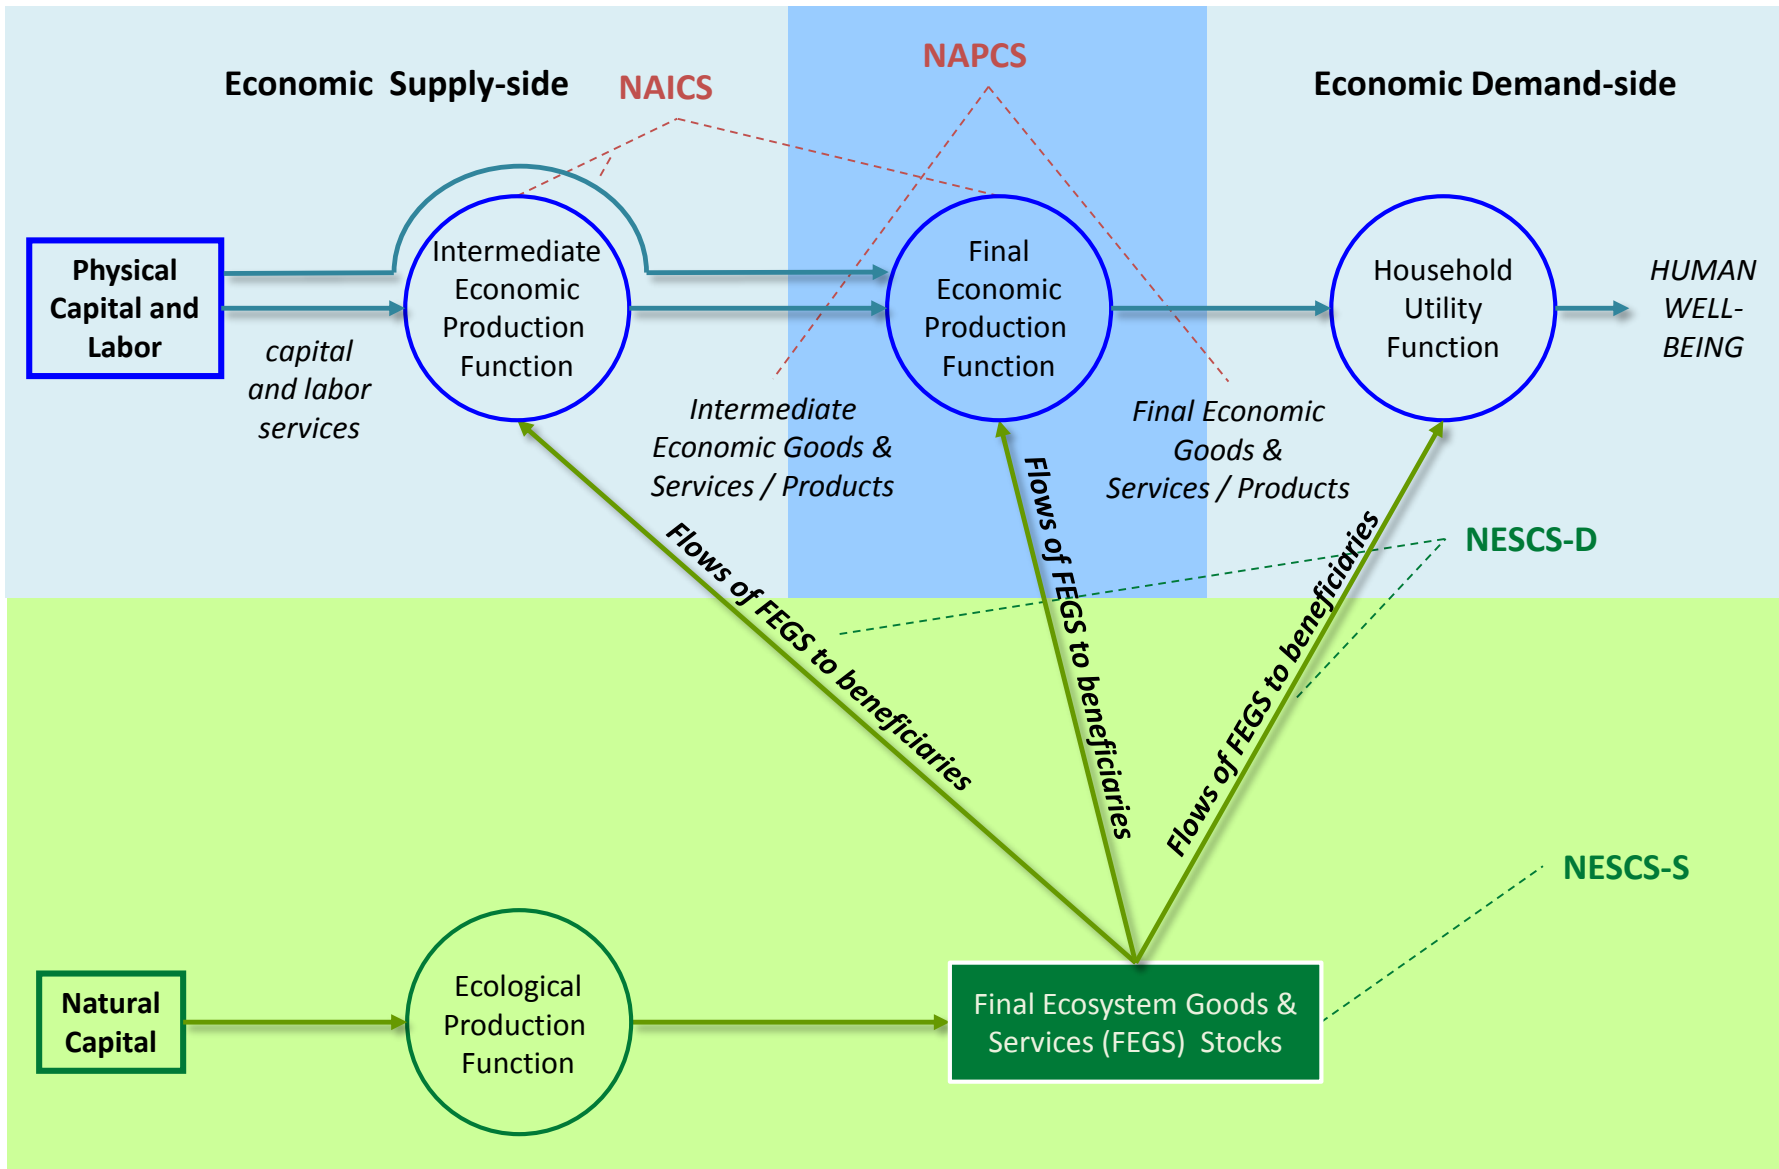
Economic Supply-side

NAICS

NAPCS

Economic Demand-side

Physical Capital and Labor

capital and labor services

Intermediate Economic Production Function

Intermediate Economic Goods & Services / Products

Final Economic Production Function

Final Economic Goods & Services / Products

Household Utility Function

HUMAN WELL-BEING

NESCS-D

Flows of FEGS to beneficiaries

Flows of FEGS to beneficiaries

Flows of FEGS to beneficiaries

NESCS-S

Natural Capital

Ecological Production Function

Final Ecosystem Goods & Services (FEGS) Stocks